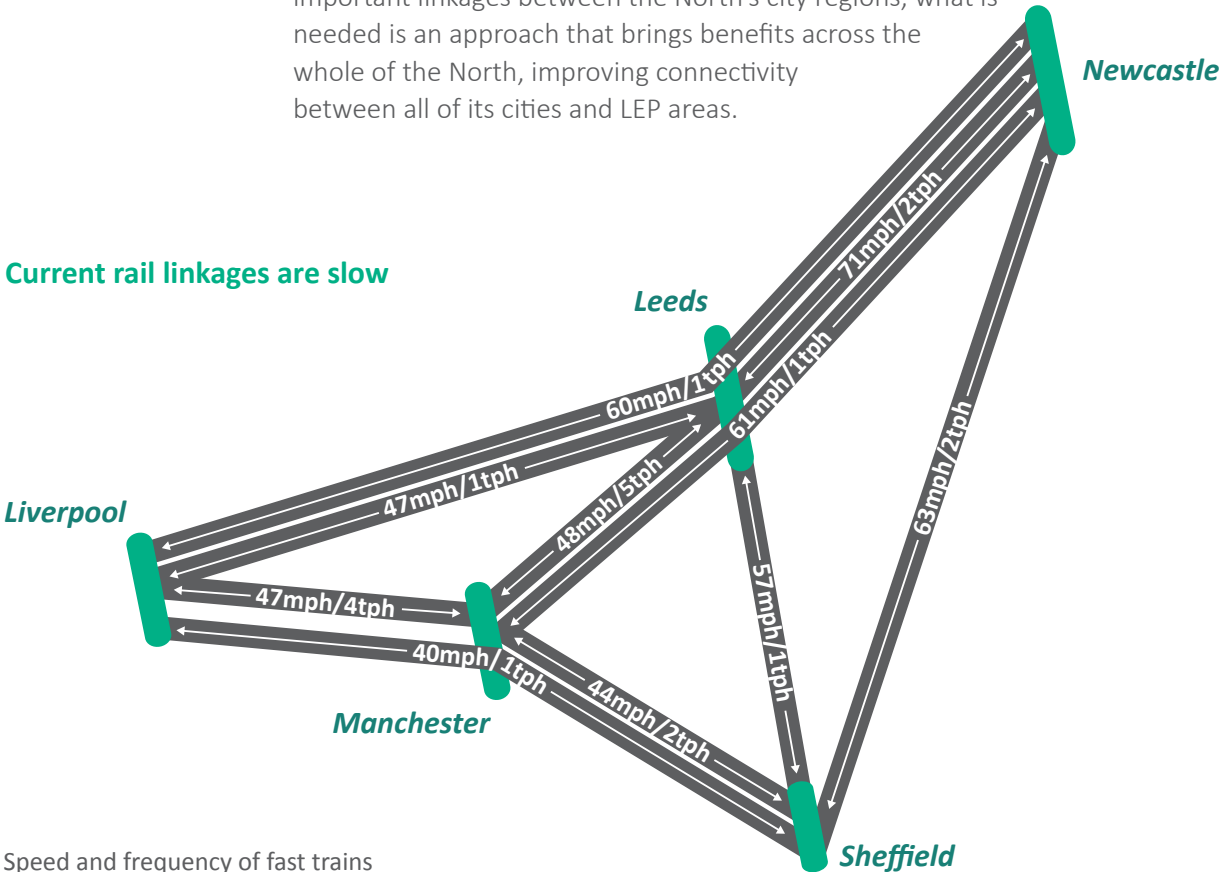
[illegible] needed is an approach that brings benefits across the whole of the North, improving connectivity between all of its cities and LEP areas.

Newcastle

Current rail linkages are slow

Leeds

71mph/2tph

60mph/1tph

61mph/1tph

47mph/1tph

63mph/2tph

48mph/5tph

Liverpool

47mph/4tph

57mph/1tph

40mph/1tph

44mph/2tph

Manchester

Sheffield

Speed and frequency of fast trains